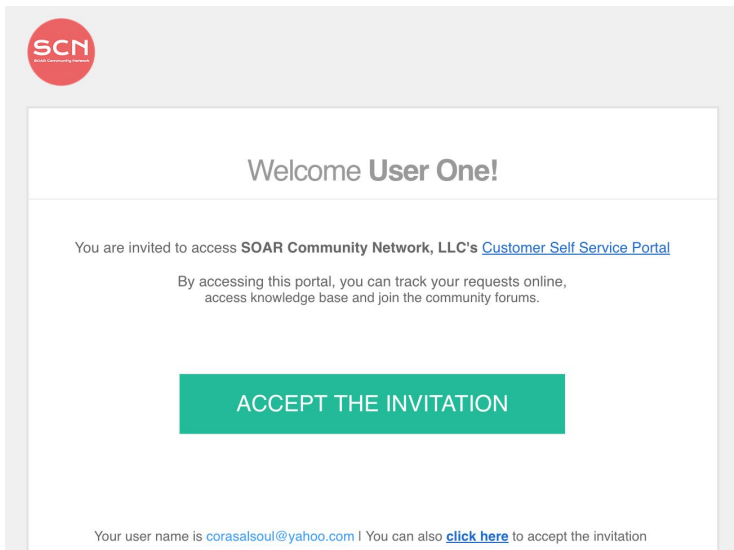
SCN
SOAR Community Network

Welcome **User One!**

You are invited to access **SOAR Community Network, LLC's** Customer Self Service Portal

By accessing this portal, you can track your requests online, access knowledge base and join the community forums.

ACCEPT THE INVITATION

Your user name is corasalsoul@yahoo.com | You can also **click here** to accept the invitation